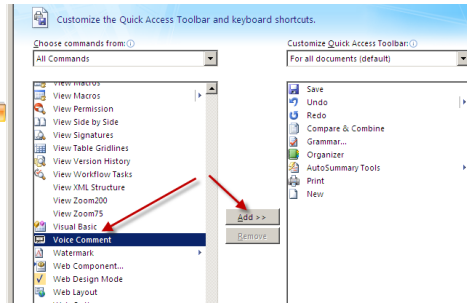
Customize the Quick Access Toolbar and keyboard shortcuts.

Choose commands from: ⓘ

All Commands

View Macros
View Permission
View Side by Side
View Signatures
View Table Gridlines
View Version History
View Workflow Tasks
View XML Structure
View Zoom200
View Zoom75
Visual Basic
Voice Comment
Watermark
Web Component...
Web Design Mode
Web Layout

Add >>

Remove

Customize Quick Access Toolbar: ⓘ

For all documents (default)

Save
Undo
Redo
Compare & Combine
Grammar...
Organizer
AutoSummary Tools
Print
New